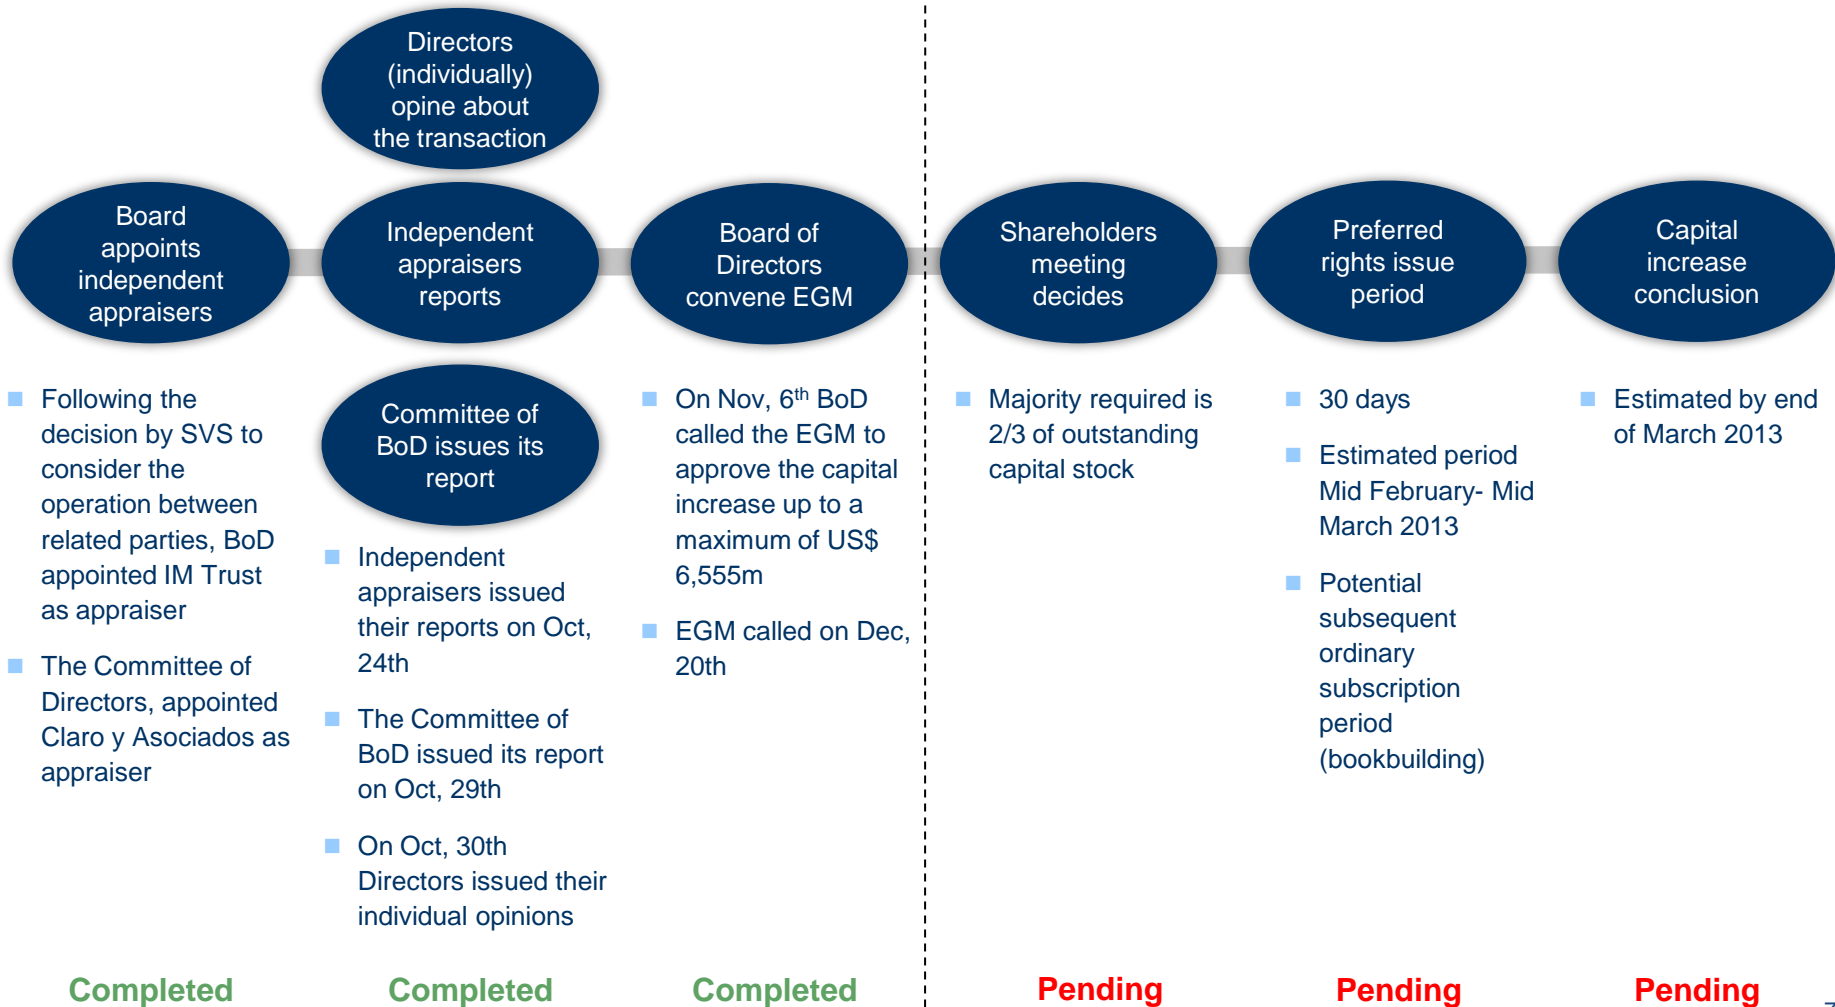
Directors (individually) opine about the transaction

Board appoints independent appraisers

Independent appraisers reports

Board of Directors convene EGM

Shareholders meeting decides

Preferred rights issue period

Capital increase conclusion

- Following the decision by SVS to consider the operation between related parties, BoD appointed IM Trust as appraiser
- The Committee of Directors, appointed Claro y Asociados as appraiser

Committee of BoD issues its report

- Independent appraisers issued their reports on Oct, 24th
- The Committee of BoD issued its report on Oct, 29th
- On Oct, 30th Directors issued their individual opinions

- On Nov, 6$^{th}$ BoD called the EGM to approve the capital increase up to a maximum of US$ 6,555m
- EGM called on Dec, 20th

- Majority required is 2/3 of outstanding capital stock

- 30 days
- Estimated period Mid February- Mid March 2013
- Potential subsequent ordinary subscription period (bookbuilding)

- Estimated by end of March 2013

Completed

Completed

Completed

Pending

Pending

Pending